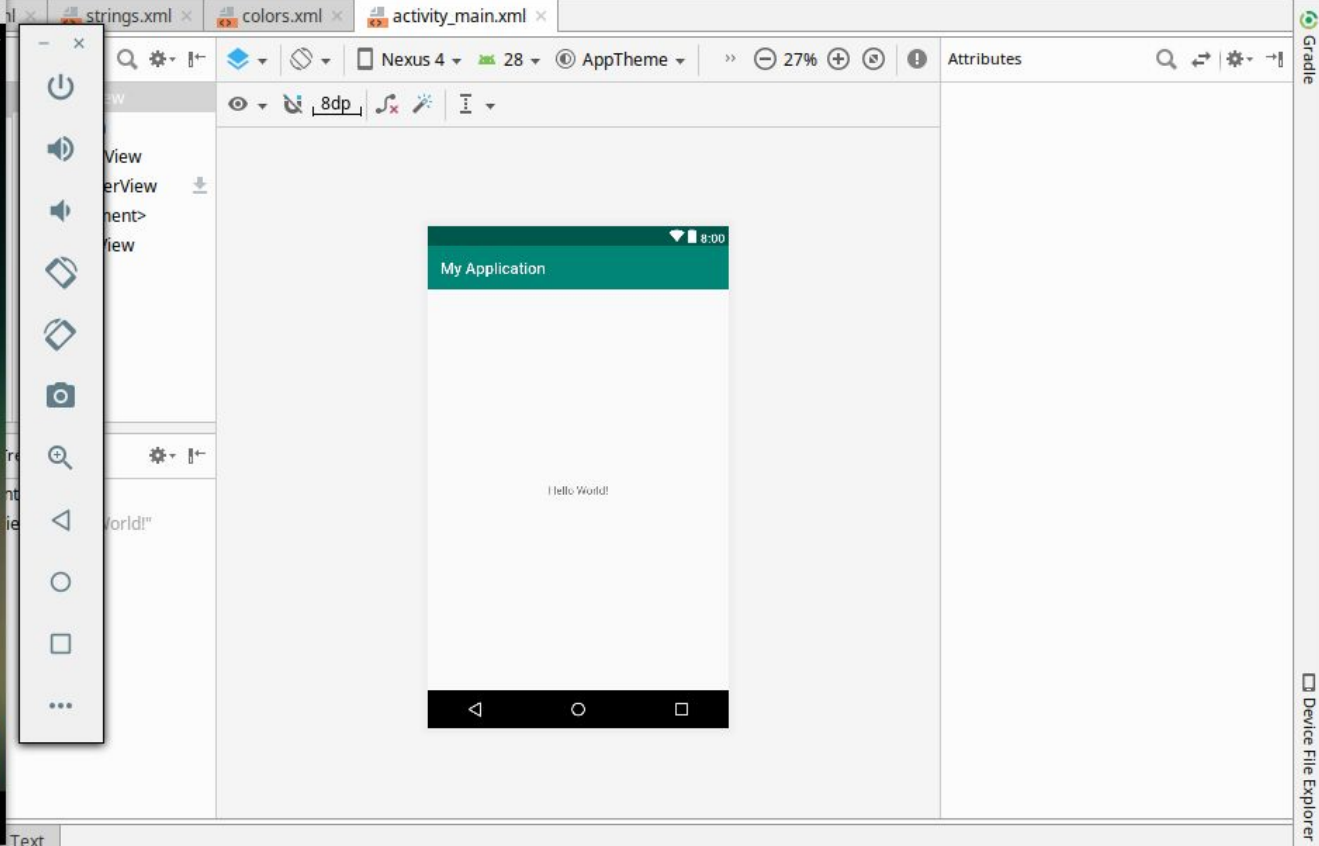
nl × strings.xml × colors.xml × activity_main.xml ×

Nexus 4 28 AppTheme 27% Attributes

8dp

ew
View
erView
nent>
iew

Tre
nt
ie orld!"

8:00
My Application

Hello World!

Text

Gradle

Device File Explorer